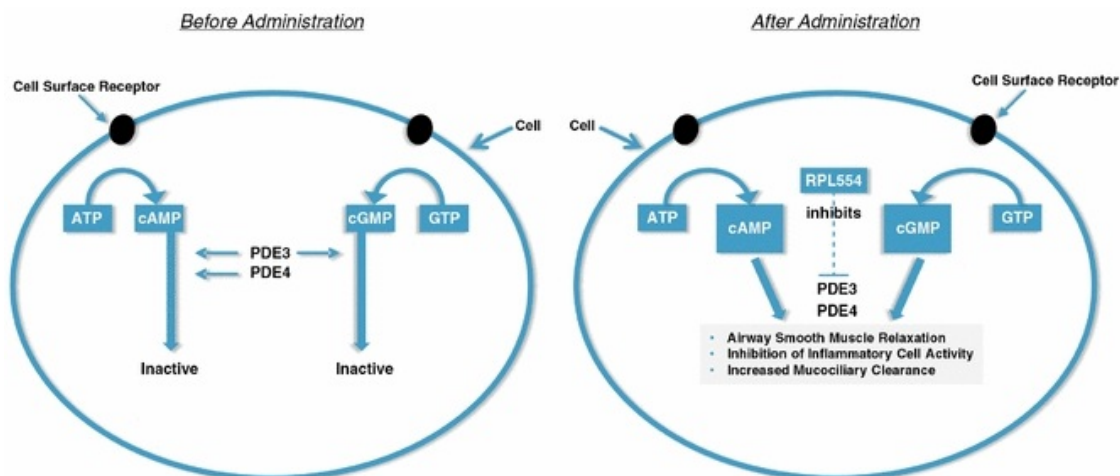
Before Administration

Cell Surface Receptor

Cell

ATP

cAMP

cGMP

GTP

PDE3

PDE4

Inactive

Inactive

After Administration

Cell Surface Receptor

Cell

RPL554

inhibits

ATP

cAMP

cGMP

GTP

PDE3

PDE4

- Airway Smooth Muscle Relaxation
- Inhibition of Inflammatory Cell Activity
- Increased Mucociliary Clearance